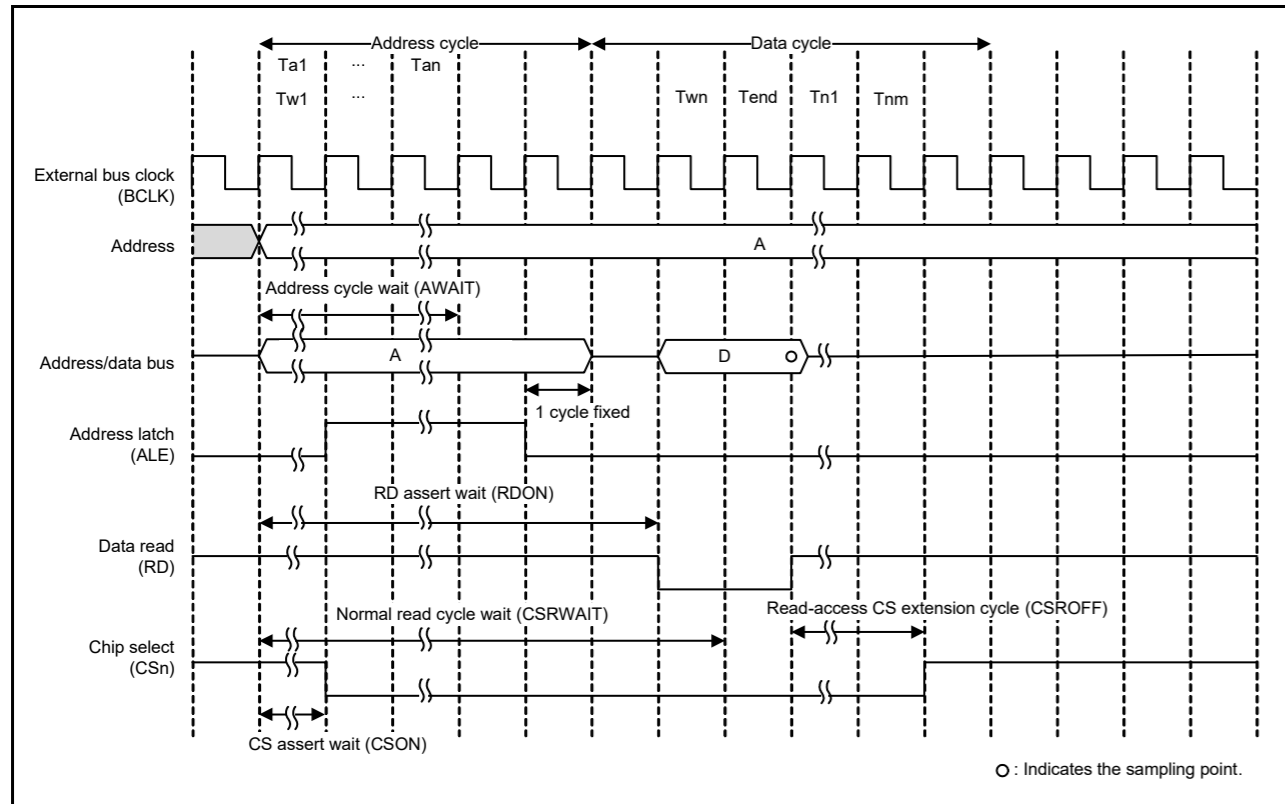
Address cycle
Data cycle
Ta1 ··· Tan
Tw1 ···
Twn Tend Tn1 Tnm

External bus clock (BCLK)
Address
A
Address cycle wait (AWAIT)
Address/data bus
A
D
1 cycle fixed
Address latch (ALE)
RD assert wait (RDON)
Data read (RD)
Normal read cycle wait (CSRWAIT)
Read-access CS extension cycle (CSROFF)
Chip select (CSn)
CS assert wait (CSON)

○ : Indicates the sampling point.